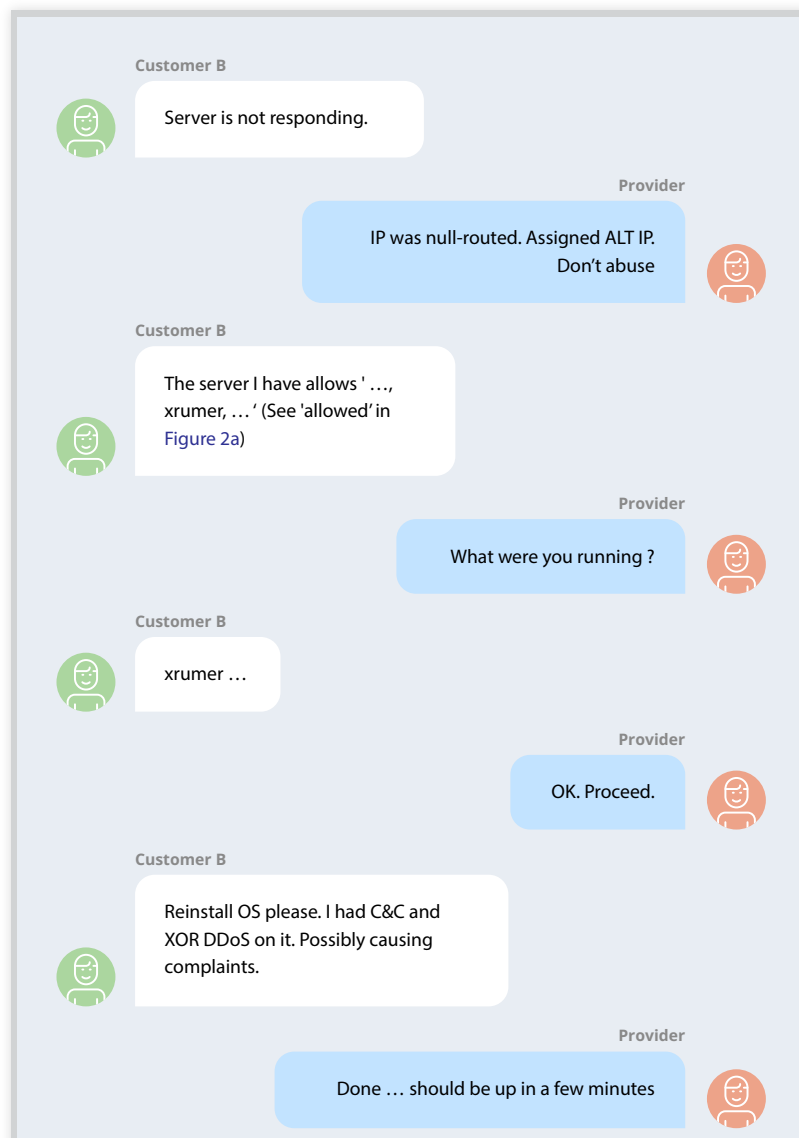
Customer B

Server is not responding.

Provider

IP was null-routed. Assigned ALT IP. Don’t abuse

Customer B

The server I have allows ' …, xrumer, … ‘ (See 'allowed' in Figure 2a)

Provider

What were you running ?

Customer B

xrumer …

Provider

OK. Proceed.

Customer B

Reinstall OS please. I had C&C and XOR DDoS on it. Possibly causing complaints.

Provider

Done … should be up in a few minutes